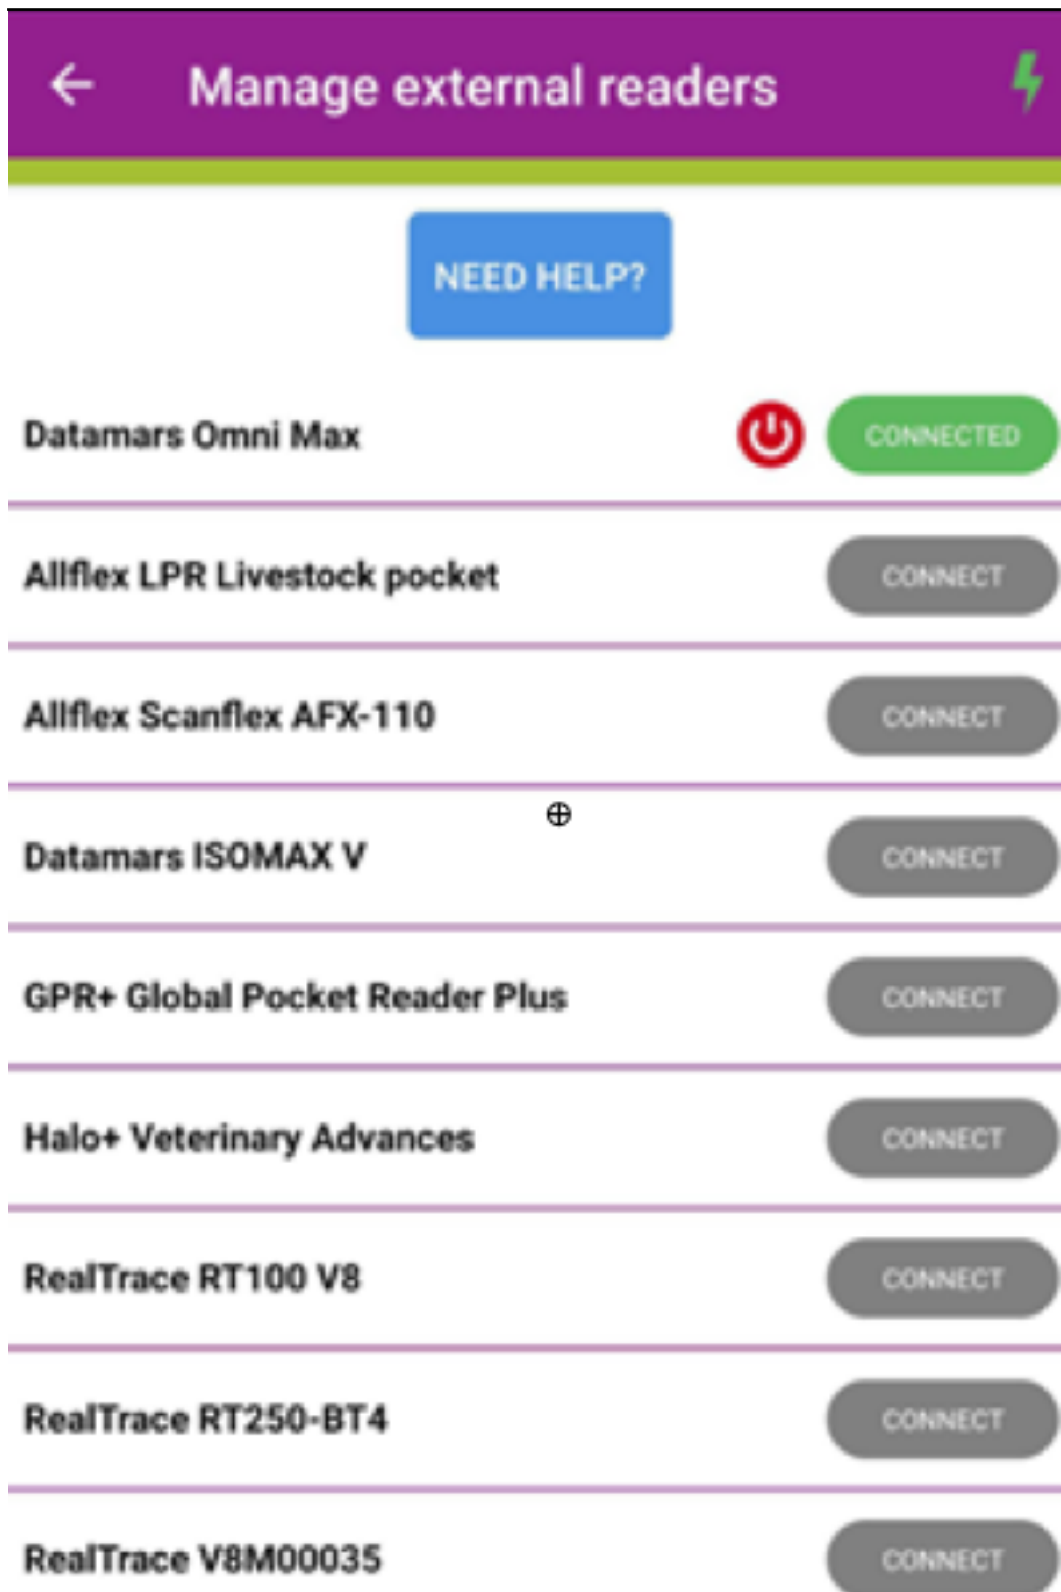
Manage external readers

NEED HELP?

Datamars Omni Max CONNECTED

Allflex LPR Livestock pocket CONNECT

Allflex Scanflex AFX-110 CONNECT

Datamars ISOMAX V CONNECT

GPR+ Global Pocket Reader Plus CONNECT

Halo+ Veterinary Advances CONNECT

RealTrace RT100 V8 CONNECT

RealTrace RT250-BT4 CONNECT

RealTrace V8M00035 CONNECT